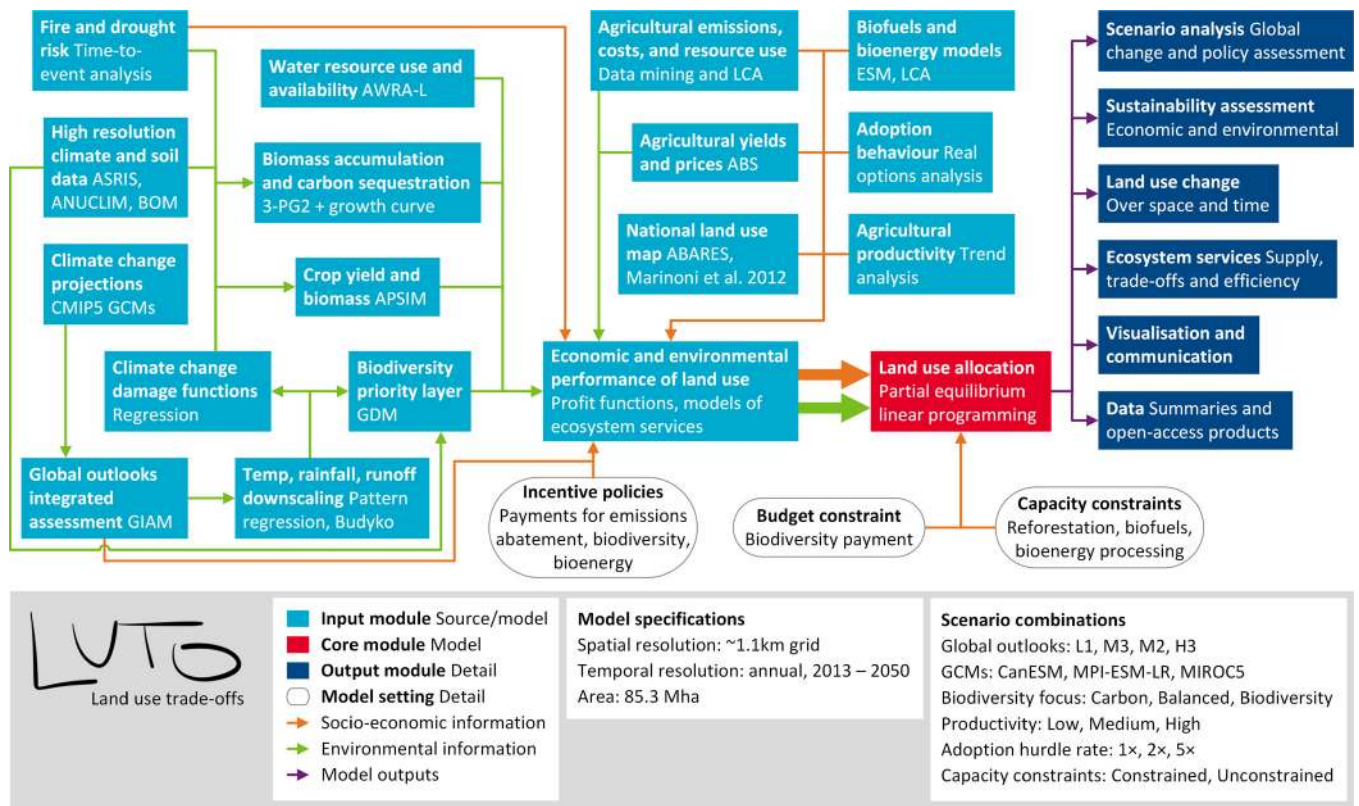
Fire and drought risk Time-to-event analysis

Water resource use and availability AWRA-L

High resolution climate and soil data ASRIS, ANUCLIM, BOM

Biomass accumulation and carbon sequestration 3-PG2 + growth curve

Climate change projections CMIP5 GCMs

Crop yield and biomass APSIM

Climate change damage functions Regression

Biodiversity priority layer GDM

Global outlooks integrated assessment GIAM

Temp, rainfall, runoff downscaling Pattern regression, Budyko

Agricultural emissions, costs, and resource use Data mining and LCA

Biofuels and bioenergy models ESM, LCA

Agricultural yields and prices ABS

Adoption behaviour Real options analysis

National land use map ABARES, Marinoni et al. 2012

Agricultural productivity Trend analysis

Economic and environmental performance of land use Profit functions, models of ecosystem services

Land use allocation Partial equilibrium linear programming

Incentive policies Payments for emissions abatement, biodiversity, bioenergy

Budget constraint Biodiversity payment

Capacity constraints Reforestation, biofuels, bioenergy processing

Scenario analysis Global change and policy assessment

Sustainability assessment Economic and environmental

Land use change Over space and time

Ecosystem services Supply, trade-offs and efficiency

Visualisation and communication

Data Summaries and open-access products

LUTO
Land use trade-offs

Input module Source/model
Core module Model
Output module Detail
Model setting Detail
Socio-economic information
Environmental information
Model outputs

Model specifications
Spatial resolution: ~1.1km grid
Temporal resolution: annual, 2013 – 2050
Area: 85.3 Mha

Scenario combinations
Global outlooks: L1, M3, M2, H3
GCMs: CanESM, MPI-ESM-LR, MIROC5
Biodiversity focus: Carbon, Balanced, Biodiversity
Productivity: Low, Medium, High
Adoption hurdle rate: 1×, 2×, 5×
Capacity constraints: Constrained, Unconstrained